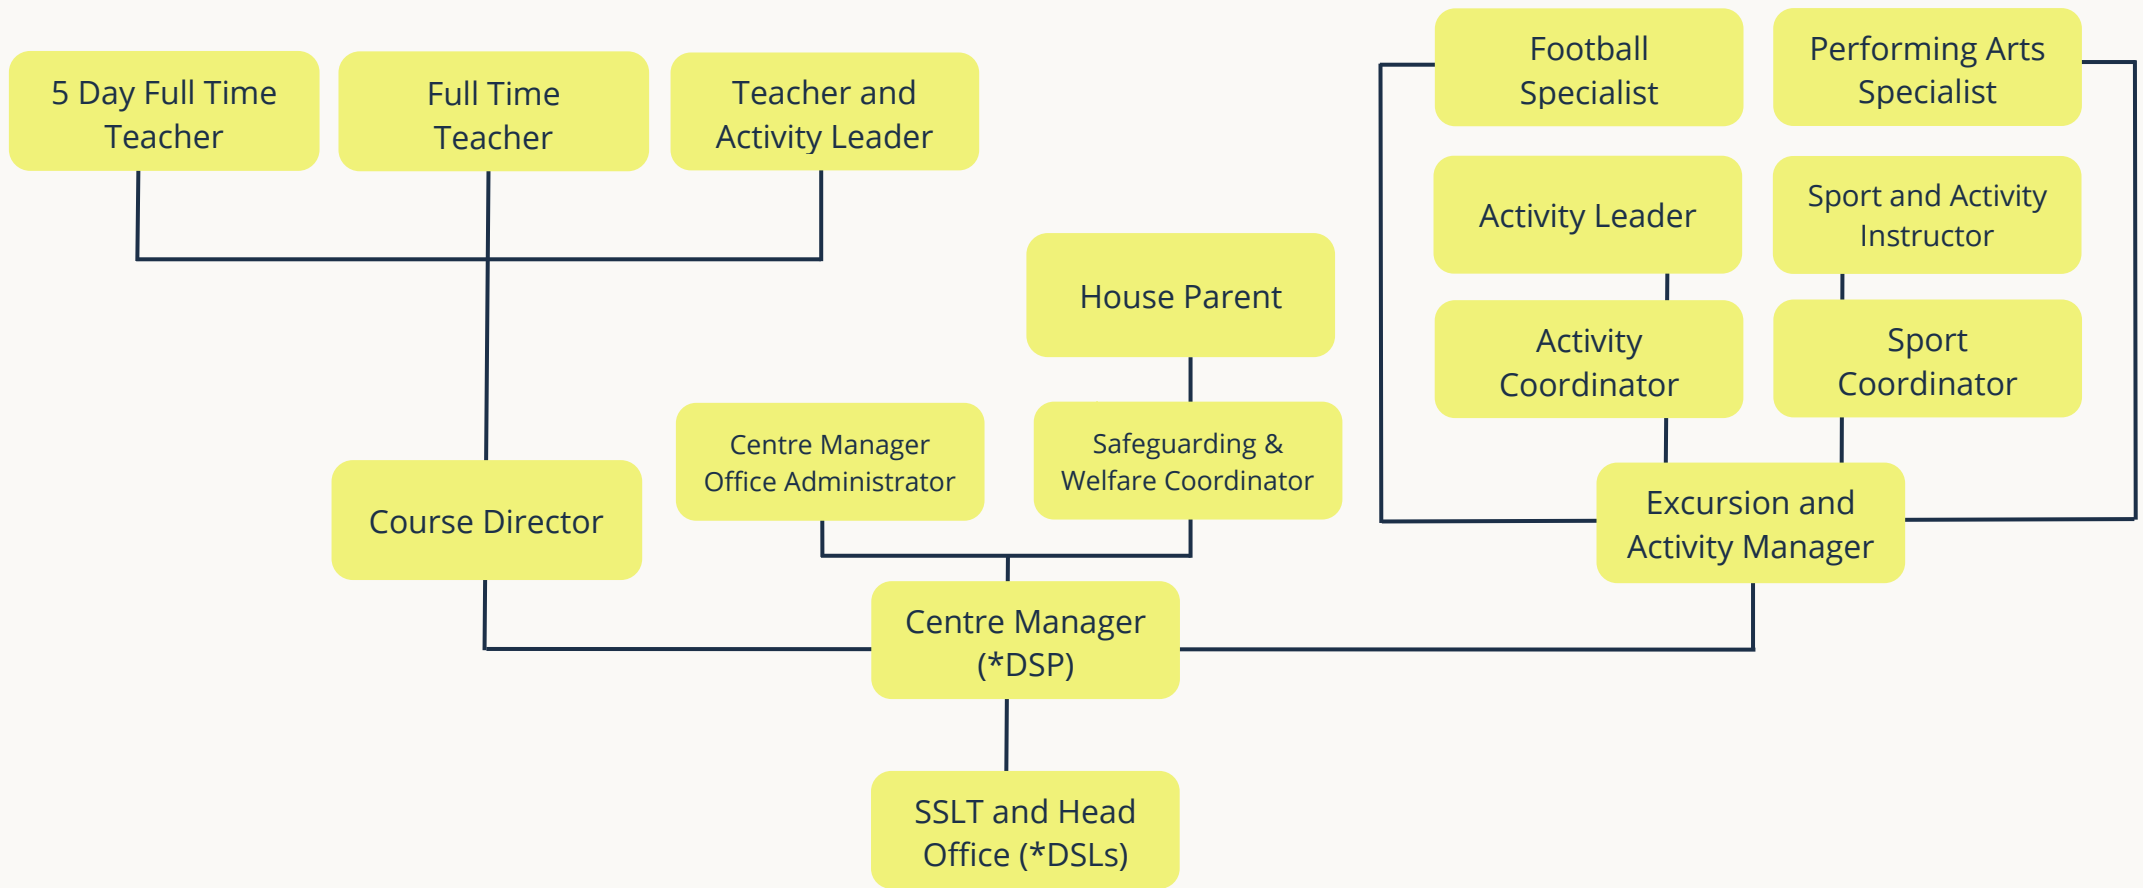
5 Day Full Time Teacher

Full Time Teacher

Teacher and Activity Leader

Football Specialist

Performing Arts Specialist

Activity Leader

Sport and Activity Instructor

House Parent

Activity Coordinator

Sport Coordinator

Centre Manager Office Administrator

Safeguarding & Welfare Coordinator

Course Director

Excursion and Activity Manager

Centre Manager (*DSP)

SSLT and Head Office (*DSLs)